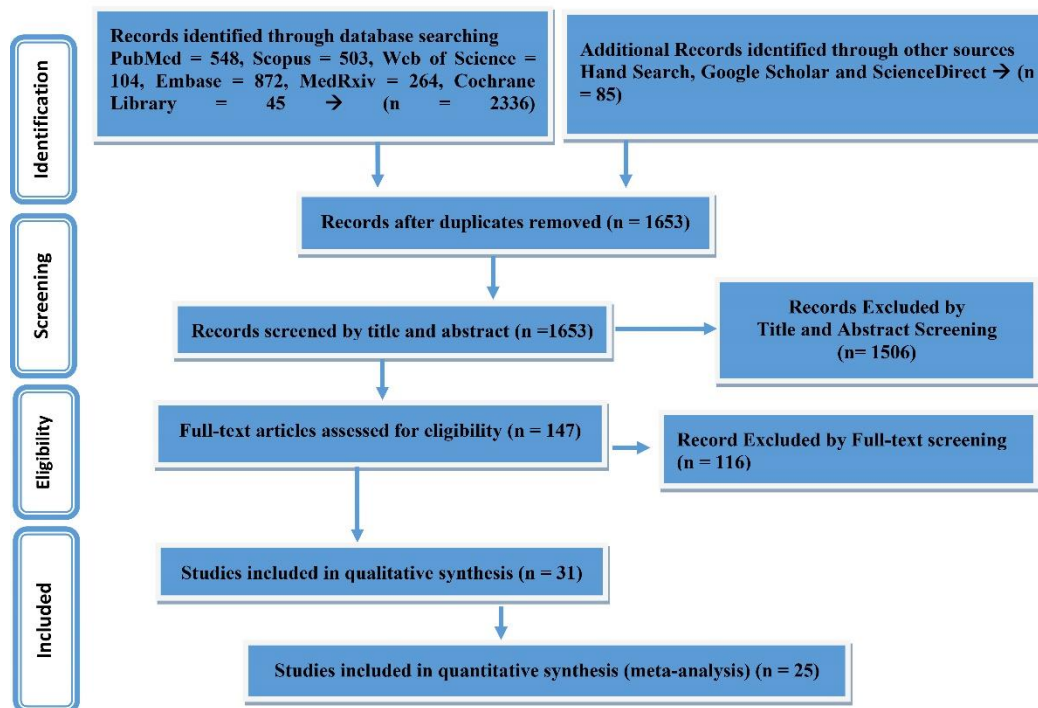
Identification

Records identified through database searching PubMed = 548, Scopus = 503, Web of Science = 104, Embase = 872, MedRxiv = 264, Cochrane Library = 45 → (n = 2336)

Additional Records identified through other sources Hand Search, Google Scholar and ScienceDirect → (n = 85)

Screening

Records after duplicates removed (n = 1653)

Records screened by title and abstract (n =1653)

Records Excluded by Title and Abstract Screening (n= 1506)

Eligibility

Full-text articles assessed for eligibility (n = 147)

Record Excluded by Full-text screening (n = 116)

Included

Studies included in qualitative synthesis (n = 31)

Studies included in quantitative synthesis (meta-analysis) (n = 25)